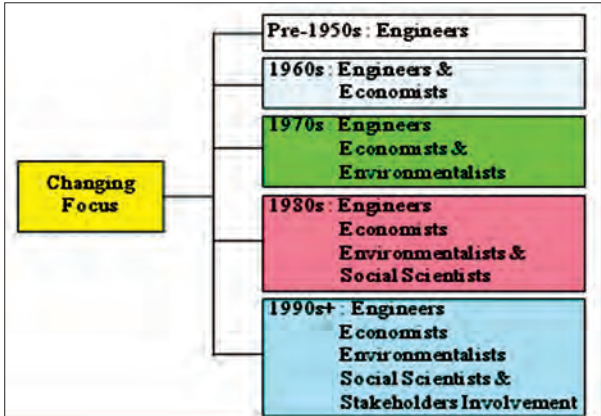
Changing Focus

Pre-1950s : Engineers

1960s : Engineers & Economists

1970s : Engineers Economists & Environmentalists

1980s : Engineers Economists Environmentalists & Social Scientists

1990s+ : Engineers Economists Environmentalists Social Scientists & Stakeholders Involvement